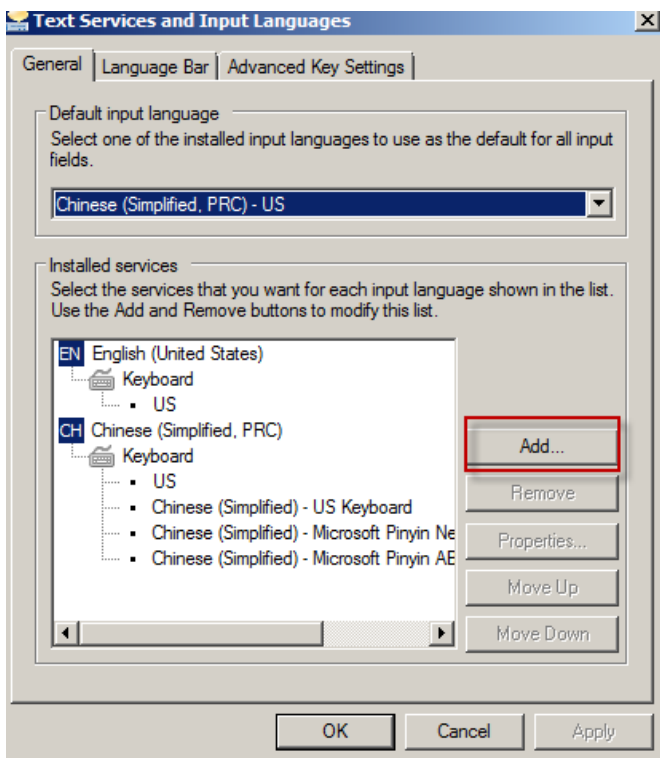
Text Services and Input Languages

General | Language Bar | Advanced Key Settings

Default input language
Select one of the installed input languages to use as the default for all input fields.

Chinese (Simplified, PRC) - US

Installed services
Select the services that you want for each input language shown in the list. Use the Add and Remove buttons to modify this list.

EN English (United States)
Keyboard
US
CH Chinese (Simplified, PRC)
Keyboard
US
Chinese (Simplified) - US Keyboard
Chinese (Simplified) - Microsoft Pinyin Ne
Chinese (Simplified) - Microsoft Pinyin AE

Add...
Remove
Properties...
Move Up
Move Down

OK
Cancel
Apply